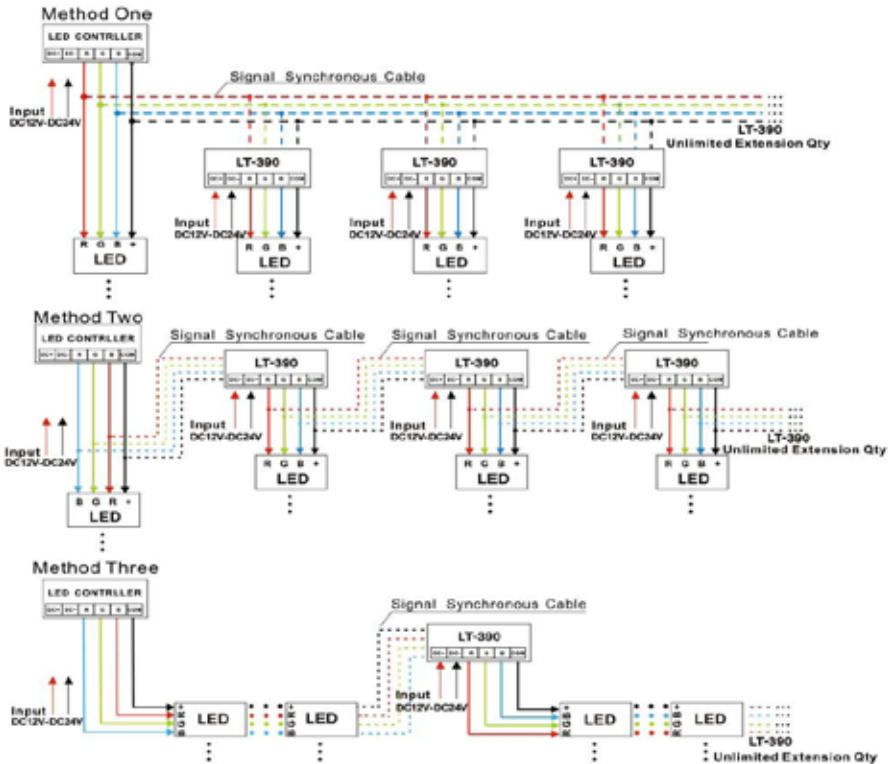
Method One

LED CONTRLLER

DC+ DC- R G B COM

Input
DC12V-DC24V

Signal Synchronous Cable

LT-390
Unlimited Extension Qty

LT-390
DC+ DC- R G B COM
Input
DC12V-DC24V
R G B +
LED

LT-390
DC+ DC- R G B COM
Input
DC12V-DC24V
R G B +
LED

LT-390
DC+ DC- R G B COM
Input
DC12V-DC24V
R G B +
LED

R G B +
LED

Method Two

LED CONTRLLER
DC+ DC- R G B COM

Input
DC12V-DC24V

B G R +
LED

Signal Synchronous Cable
LT-390
DC+ DC- R G B COM
Input
DC12V-DC24V
R G B +
LED

Signal Synchronous Cable
LT-390
DC+ DC- R G B COM
Input
DC12V-DC24V
R G B +
LED

Signal Synchronous Cable
LT-390
DC+ DC- R G B COM
Input
DC12V-DC24V
R G B +
LED

LT-390
Unlimited Extension Qty

Method Three

LED CONTRLLER
DC+ DC- R G B COM

Input
DC12V-DC24V

+ R G B LED
+ R G B LED

Signal Synchronous Cable
LT-390
DC+ DC- R G B COM
Input
DC12V-DC24V

R G B + LED
R G B + LED

LT-390
Unlimited Extension Qty